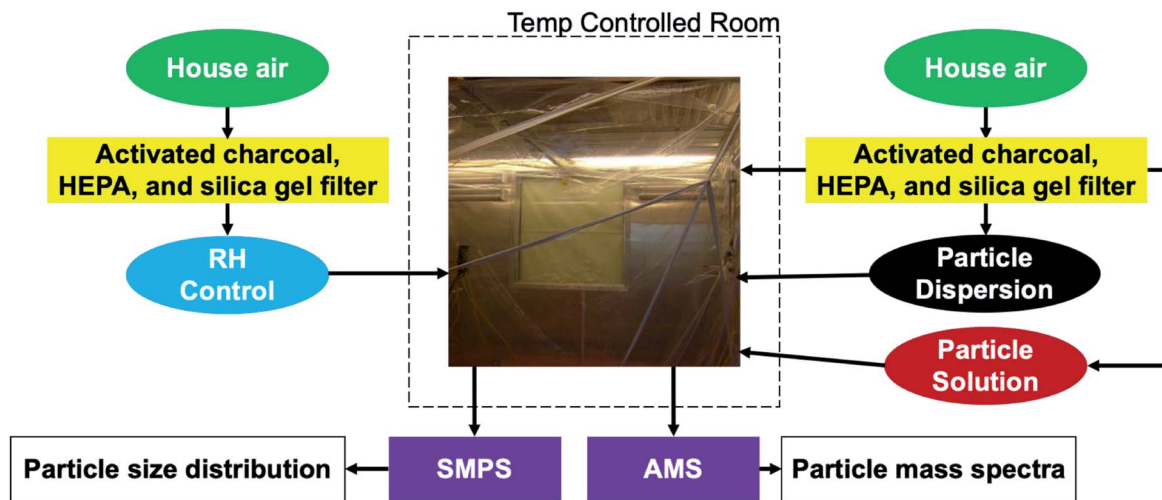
Temp Controlled Room

House air

Activated charcoal, HEPA, and silica gel filter

RH Control

House air

Activated charcoal, HEPA, and silica gel filter

Particle Dispersion

Particle Solution

Particle size distribution

SMPS

AMS

Particle mass spectra